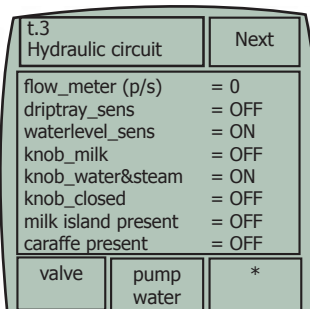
t.3
Hydraulic circuit

Next

| | |
|---|---|
| flow_meter (p/s) | = 0 |
| driptray_sens | = OFF |
| waterlevel_sens | = ON |
| knob_milk | = OFF |
| knob_water&steam | = ON |
| knob_closed | = OFF |
| milk island present | = OFF |
| caraffe present | = OFF |

valve

pump water

*